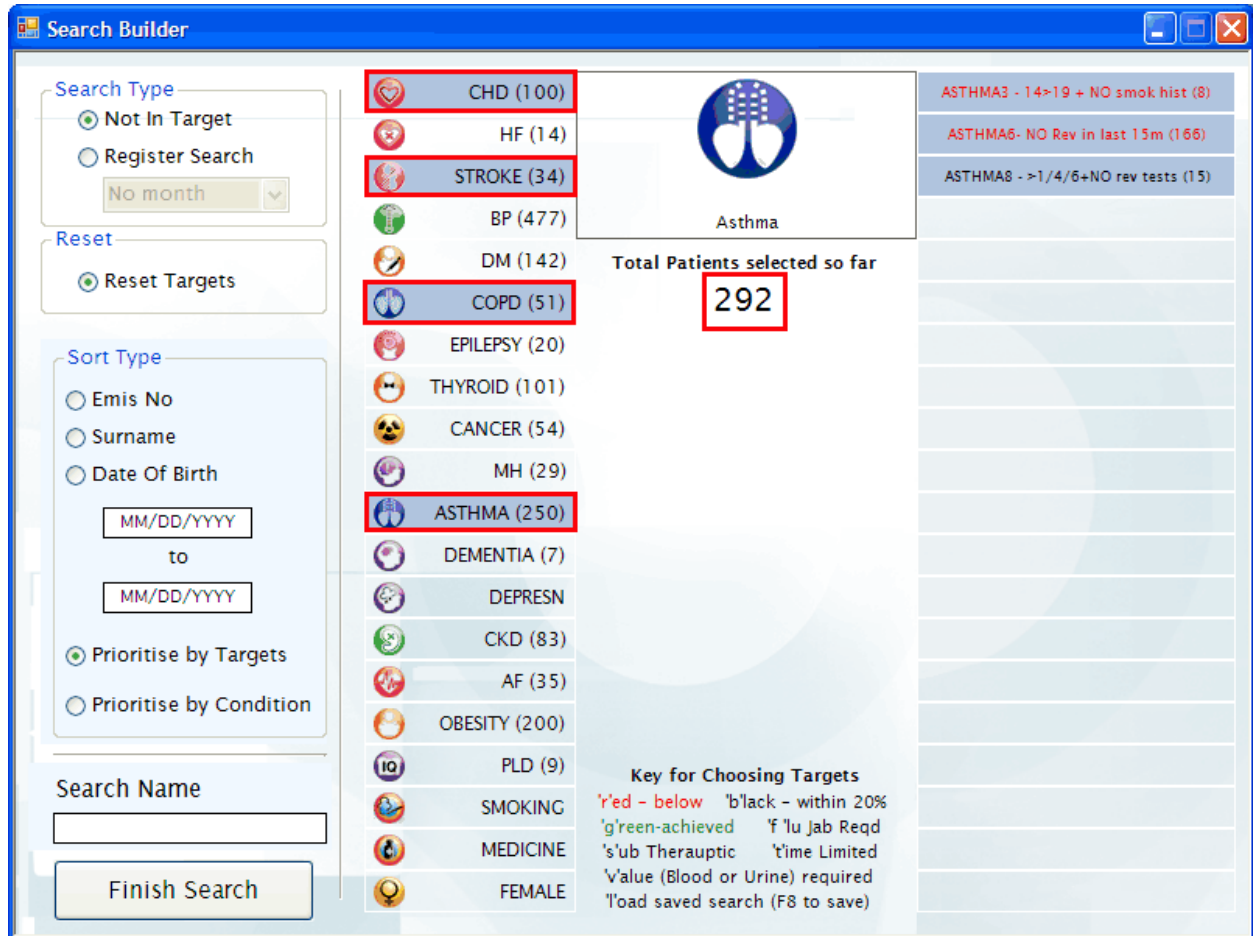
Search Builder

Search Type
Not In Target
Register Search
No month

Reset
Reset Targets

Sort Type
Emis No
Surname
Date Of Birth
MM/DD/YYYY
to
MM/DD/YYYY
Prioritise by Targets
Prioritise by Condition

Search Name

Finish Search

CHD (100)
HF (14)
STROKE (34)
BP (477)
DM (142)
COPD (51)
EPILEPSY (20)
THYROID (101)
CANCER (54)
MH (29)
ASTHMA (250)
DEMENTIA (7)
DEPRESN
CKD (83)
AF (35)
OBESITY (200)
PLD (9)
SMOKING
MEDICINE
FEMALE

Asthma

Total Patients selected so far
292

Key for Choosing Targets
'r'ed – below 'b'lack – within 20%
'g'reen-achieved 'f 'lu Jab Reqd
's'ub Therauptic 't'ime Limited
'v'alue (Blood or Urine) required
'l'oad saved search (F8 to save)

ASTHMA3 - 14>19 + NO smok hist (8)
ASTHMA6- NO Rev in last 15m (166)
ASTHMA8 - >1/4/6+NO rev tests (15)